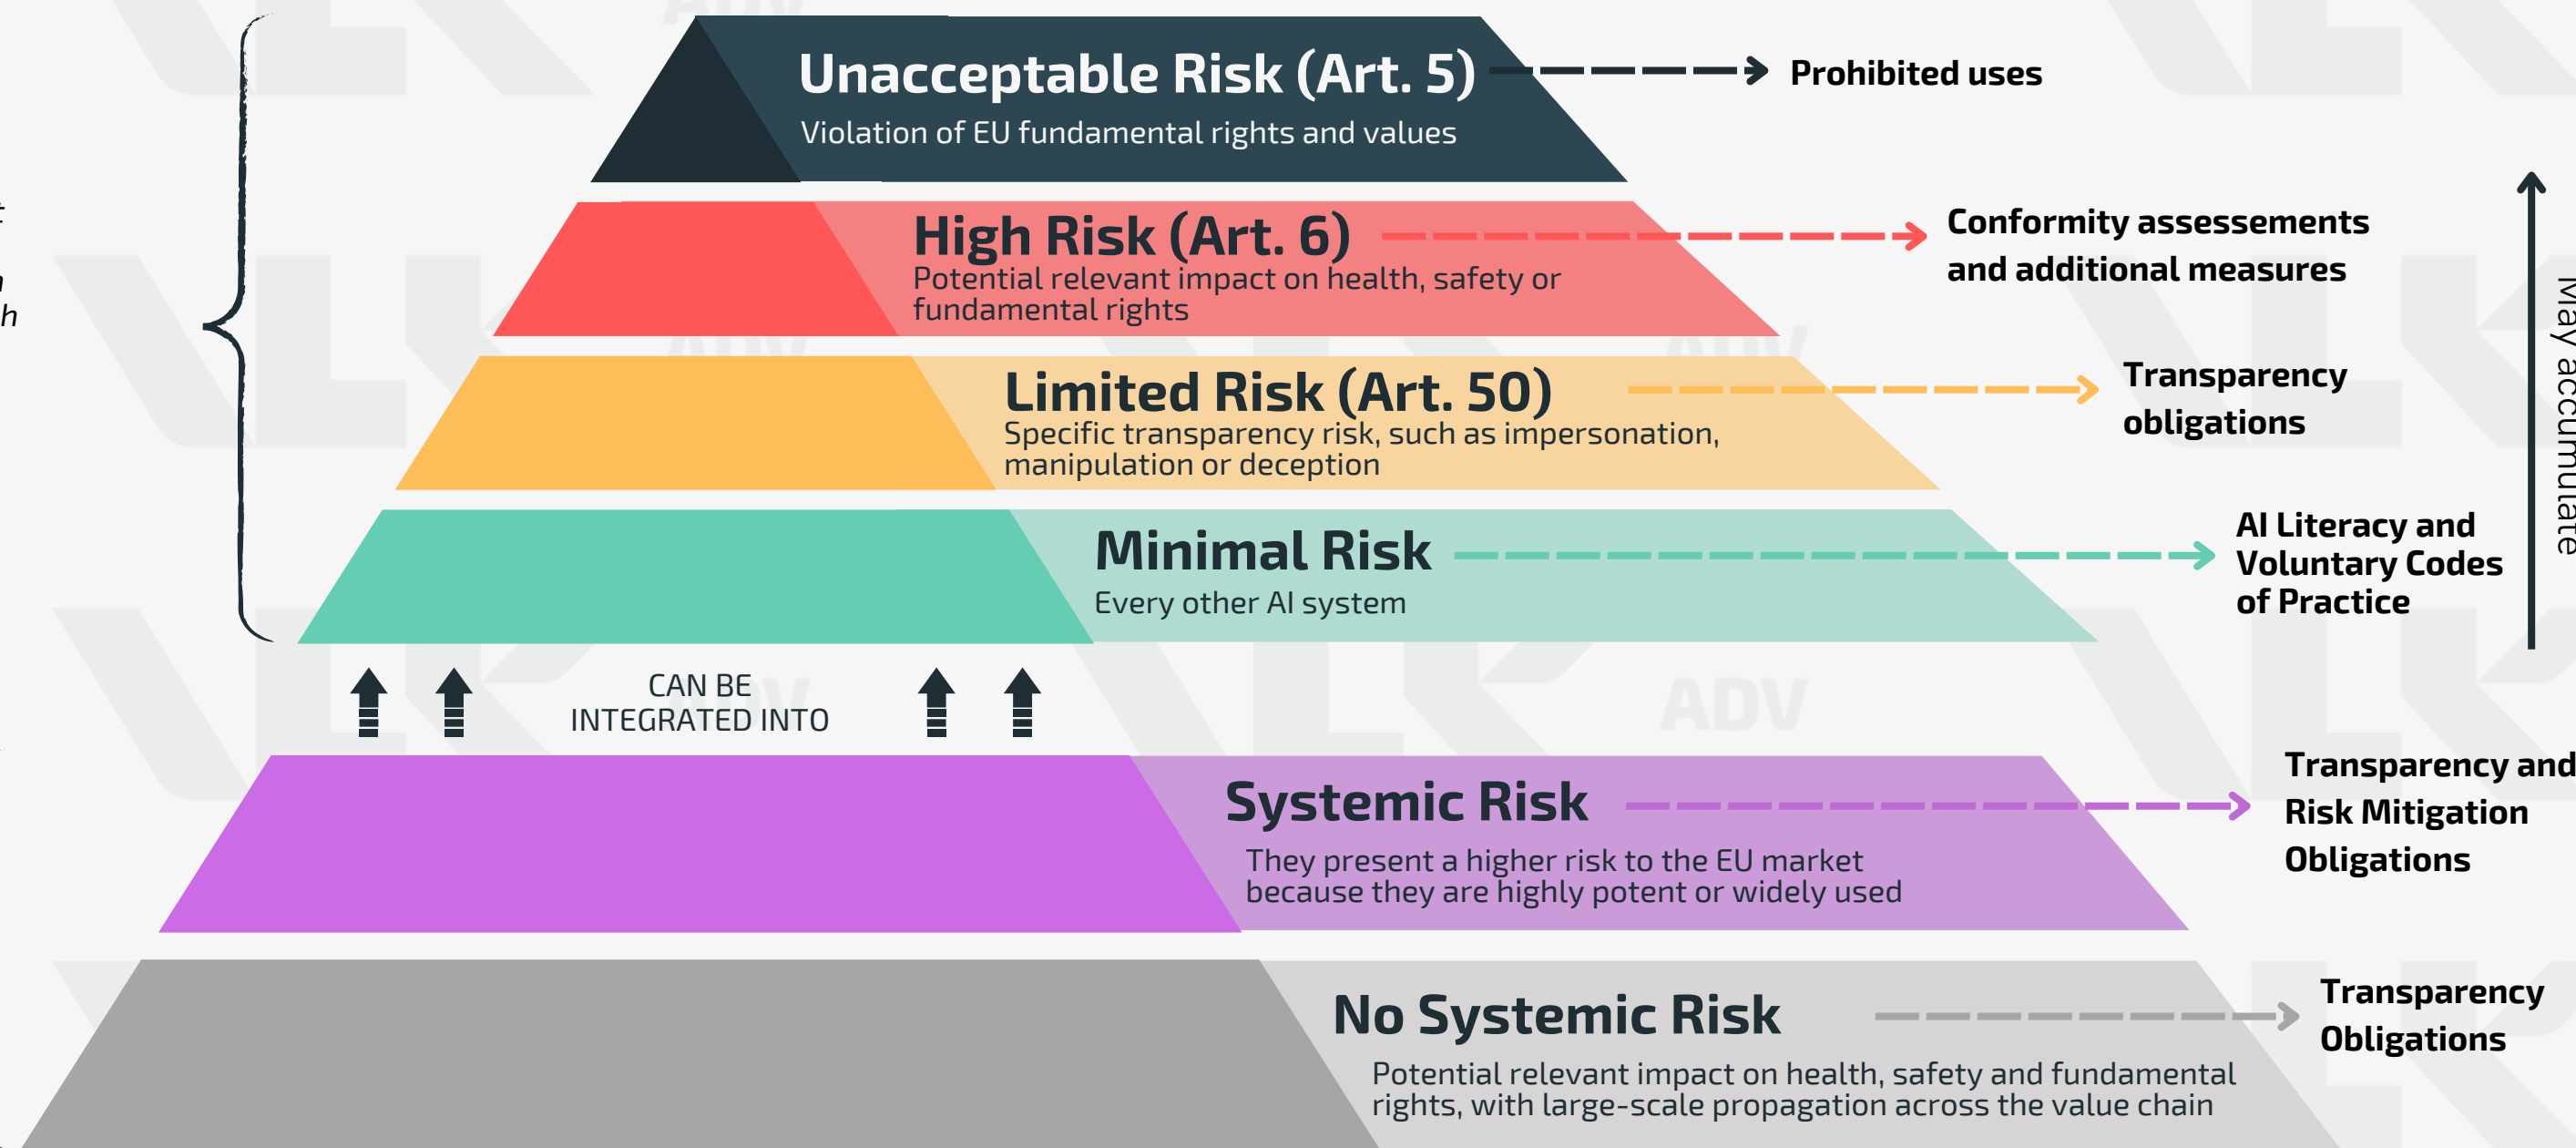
Unacceptable Risk (Art. 5)
Violation of EU fundamental rights and values

Prohibited uses

High Risk (Art. 6)
Potential relevant impact on health, safety or fundamental rights

Conformity assessements and additional measures

Limited Risk (Art. 50)
Specific transparency risk, such as impersonation, manipulation or deception

Transparency obligations

Minimal Risk
Every other AI system

AI Literacy and Voluntary Codes of Practice

May accumulate

CAN BE INTEGRATED INTO

Systemic Risk
They present a higher risk to the EU market because they are highly potent or widely used

Transparency and Risk Mitigation Obligations

No Systemic Risk
Potential relevant impact on health, safety and fundamental rights, with large-scale propagation across the value chain

Transparency Obligations